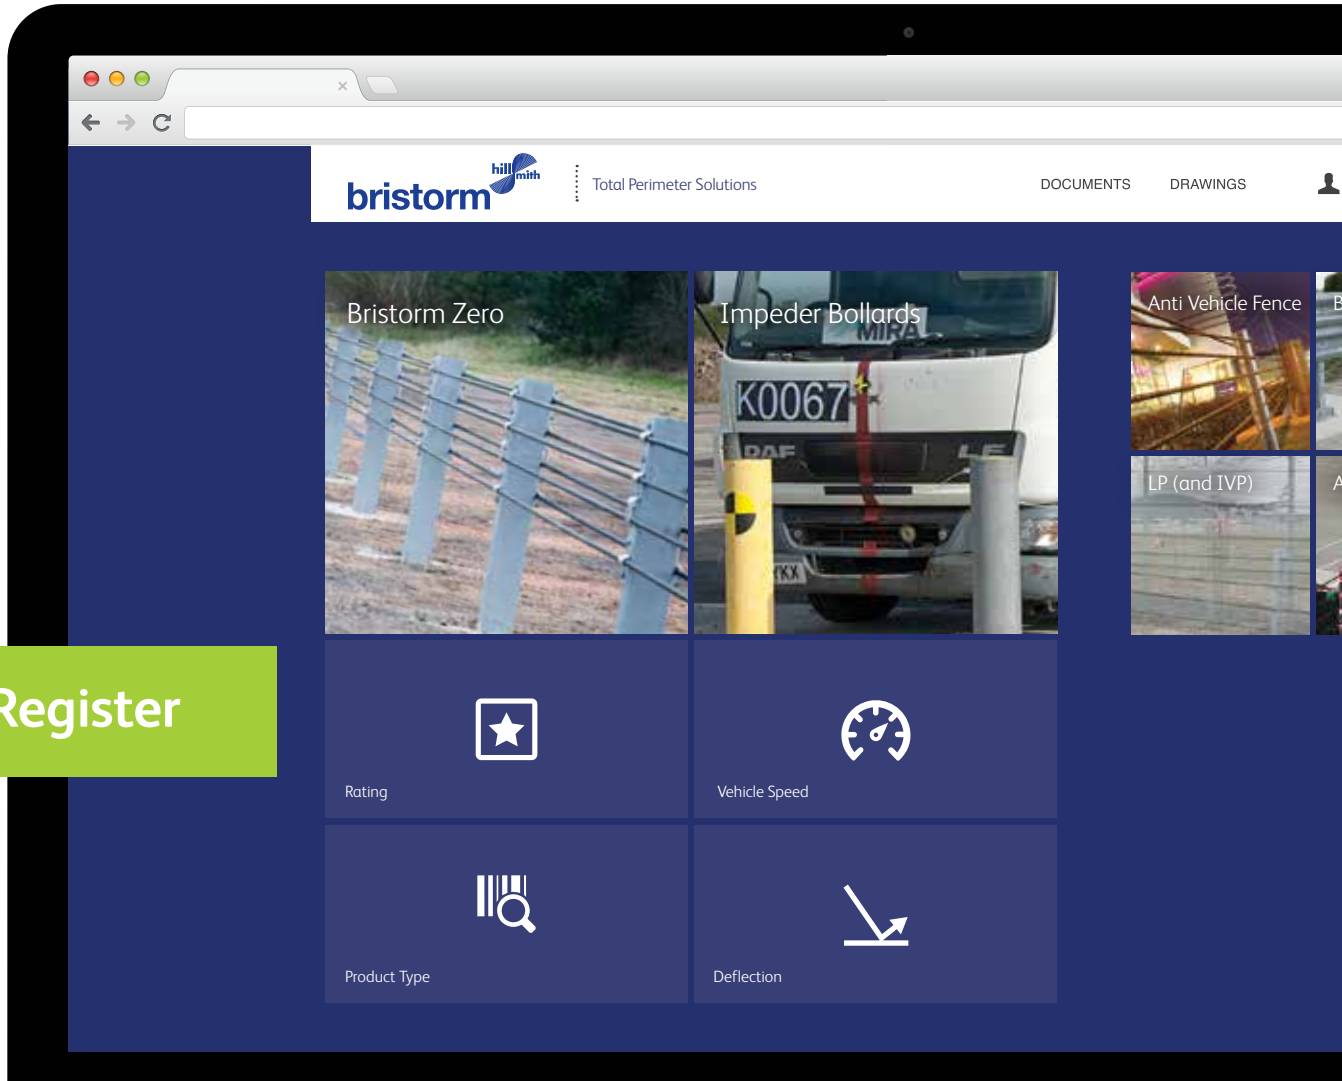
×

hill smith
bristorm

Total Perimeter Solutions

DOCUMENTS

DRAWINGS

Bristorm Zero

Impeder Bollards

MIRA

K0067

DAF

LF

YKX

Anti Vehicle Fence

B

LP (and IVP)

A

Register

Rating

Vehicle Speed

Product Type

Deflection